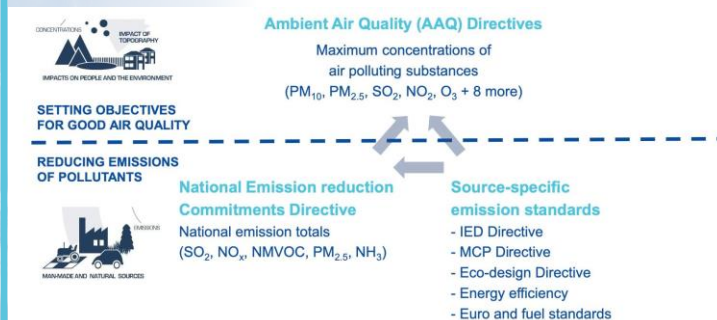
CONCENTRATIONS

IMPACT OF TOPOGRAPHY

IMPACTS ON PEOPLE AND THE ENVIRONMENT

SETTING OBJECTIVES FOR GOOD AIR QUALITY

Ambient Air Quality (AAQ) Directives

Maximum concentrations of air polluting substances ($PM_{10}$, $PM_{2.5}$, $SO_2$, $NO_2$, $O_3$ + 8 more)

REDUCING EMISSIONS OF POLLUTANTS

EMISSIONS

MAN-MADE AND NATURAL SOURCES

National Emission reduction Commitments Directive

National emission totals ($SO_2$, $NO_x$, NMVOC, $PM_{2.5}$, $NH_3$)

Source-specific emission standards

- IED Directive
- MCP Directive
- Eco-design Directive
- Energy efficiency
- Euro and fuel standards